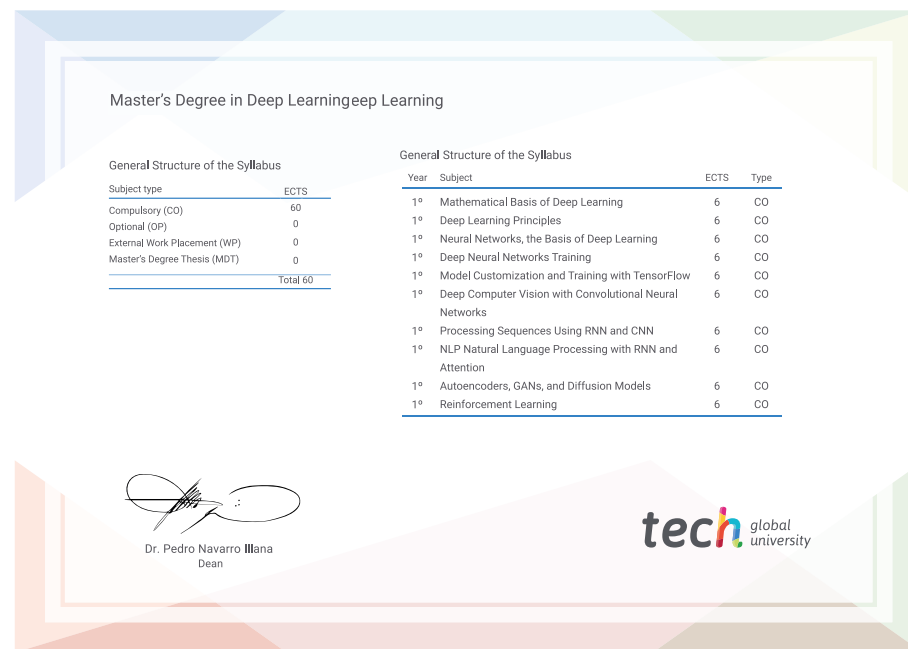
Master's Degree in Deep Learningeep Learning

General Structure of the Syllabus

| Subject type | ECTS |
|---|---|
| Compulsory (CO) | 60 |
| Optional (OP) | 0 |
| External Work Placement (WP) | 0 |
| Master's Degree Thesis (MDT) | 0 |
| | Total 60 |

General Structure of the Syllabus

| Year | Subject | ECTS | Type |
|---|---|---|---|
| 1º | Mathematical Basis of Deep Learning | 6 | CO |
| 1º | Deep Learning Principles | 6 | CO |
| 1º | Neural Networks, the Basis of Deep Learning | 6 | CO |
| 1º | Deep Neural Networks Training | 6 | CO |
| 1º | Model Customization and Training with TensorFlow | 6 | CO |
| 1º | Deep Computer Vision with Convolutional Neural Networks | 6 | CO |
| 1º | Processing Sequences Using RNN and CNN | 6 | CO |
| 1º | NLP Natural Language Processing with RNN and Attention | 6 | CO |
| 1º | Autoencoders, GANs, and Diffusion Models | 6 | CO |
| 1º | Reinforcement Learning | 6 | CO |

Dr. Pedro Navarro Illana
Dean

tech global university